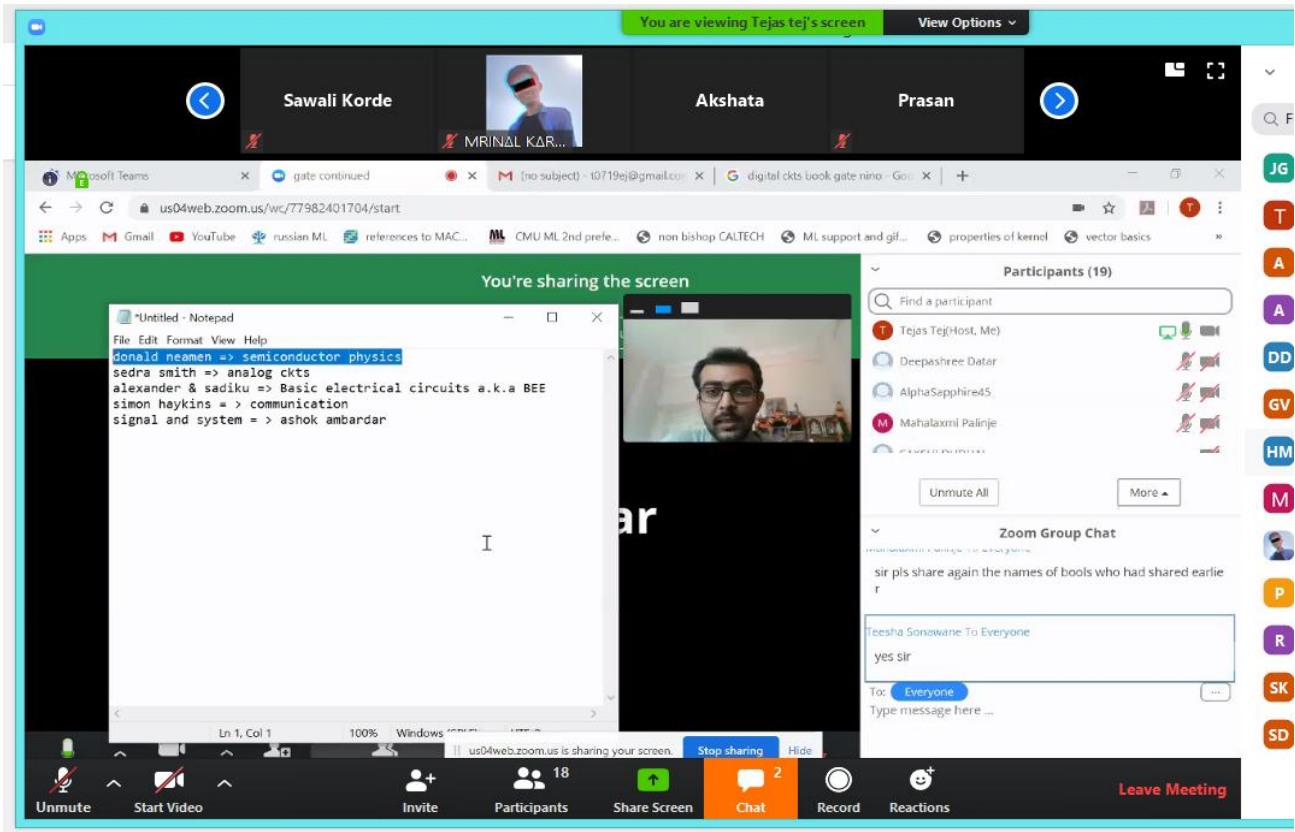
You are viewing Tejas tej's screen
View Options

Sawali Korde
MRINAL KAR...
Akshata
Prasan

Microsoft Teams
gate continued
(no subject) - t0719ej@gmail.com
digital ckts book gate nino - Goo

us04web.zoom.us/wc/77982401704/start

Apps Gmail YouTube russian ML references to MAC... CMU ML 2nd prefe... non bishop CALTECH ML support and gif... properties of kernel vector basics

You're sharing the screen

*Untitled - Notepad
File Edit Format View Help
donald neamen => semiconductor physics
sedra smith => analog ckts
alexander & sadiku => Basic electrical circuits a.k.a BEE
simon haykins = > communication
signal and system = > ashok ambardar

Ln 1, Col 1 100% Windows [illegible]

ar

Participants (19)
Find a participant
Tejas Tej(Host, Me)
Deepashree Datar
AlphaSapphire45
Mahalaxmi Palinje
Unmute All
More

Zoom Group Chat
sir pls share again the names of bools who had shared earlier
Teesha Sonawane To Everyone
yes sir
To: Everyone
Type message here ...

us04web.zoom.us is sharing your screen. Stop sharing Hide

JG
T
A
A
DD
GV
HM
M
P
R
SK
SD

Unmute
Start Video
Invite
18
Participants
Share Screen
2
Chat
Record
Reactions
Leave Meeting